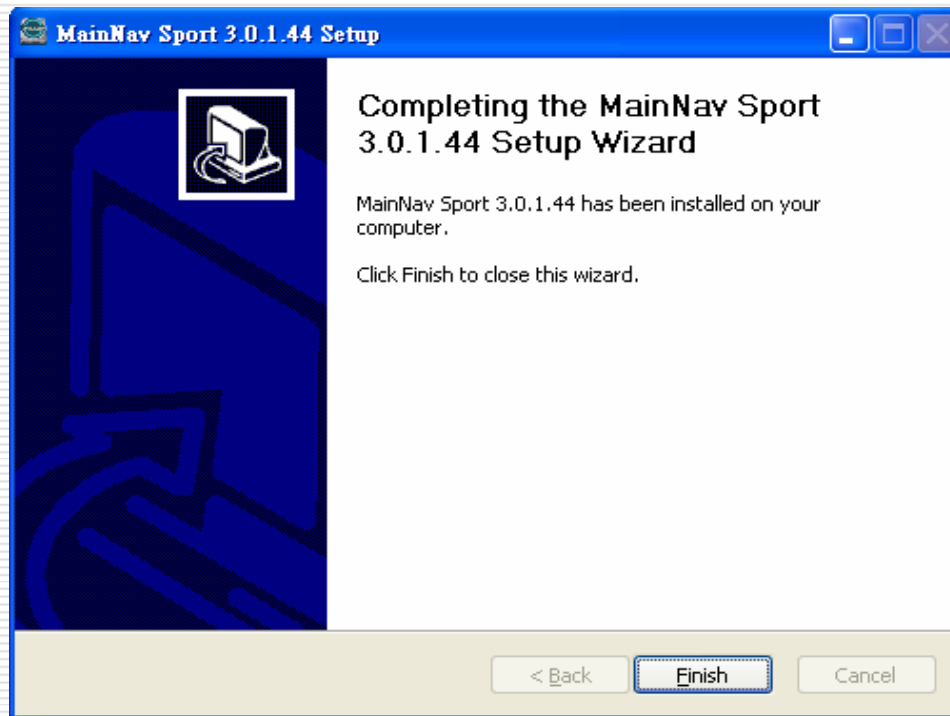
MainNav Sport 3.0.1.44 Setup

Completing the MainNav Sport 3.0.1.44 Setup Wizard

MainNav Sport 3.0.1.44 has been installed on your computer.

Click Finish to close this wizard.

< Back

Finish

Cancel